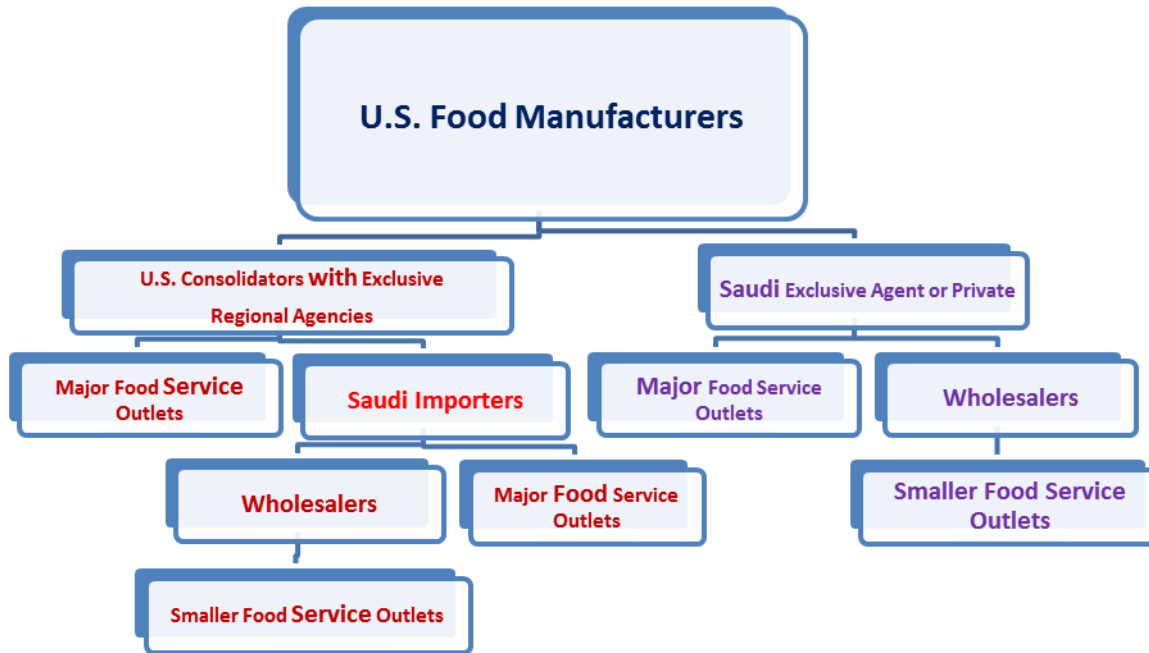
U.S. Food Manufacturers

U.S. Consolidators with Exclusive Regional Agencies

Saudi Exclusive Agent or Private

Major Food Service Outlets

Saudi Importers

Major Food Service Outlets

Wholesalers

Wholesalers

Major Food Service Outlets

Smaller Food Service Outlets

Smaller Food Service Outlets